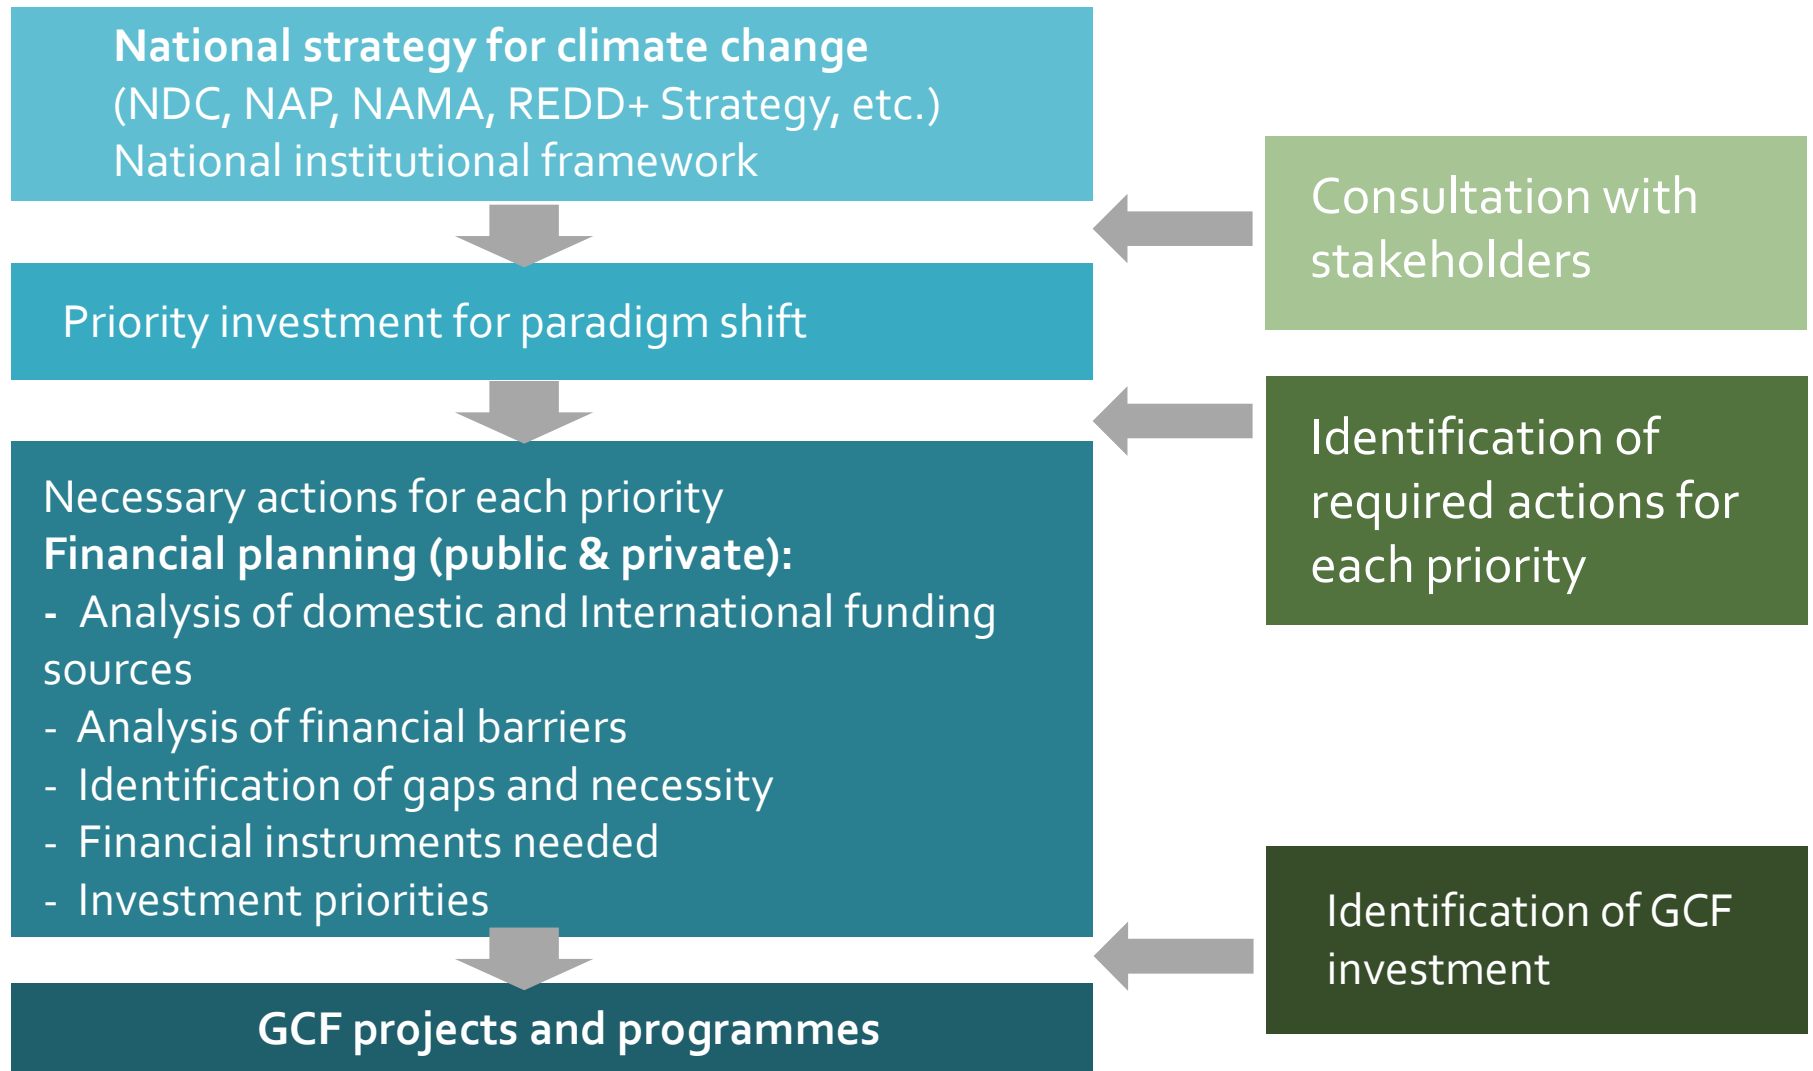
**National strategy for climate change**
(NDC, NAP, NAMA, REDD+ Strategy, etc.)
National institutional framework

Priority investment for paradigm shift

Necessary actions for each priority
**Financial planning (public & private):**
- Analysis of domestic and International funding sources
- Analysis of financial barriers
- Identification of gaps and necessity
- Financial instruments needed
- Investment priorities

**GCF projects and programmes**

Consultation with stakeholders

Identification of required actions for each priority

Identification of GCF investment